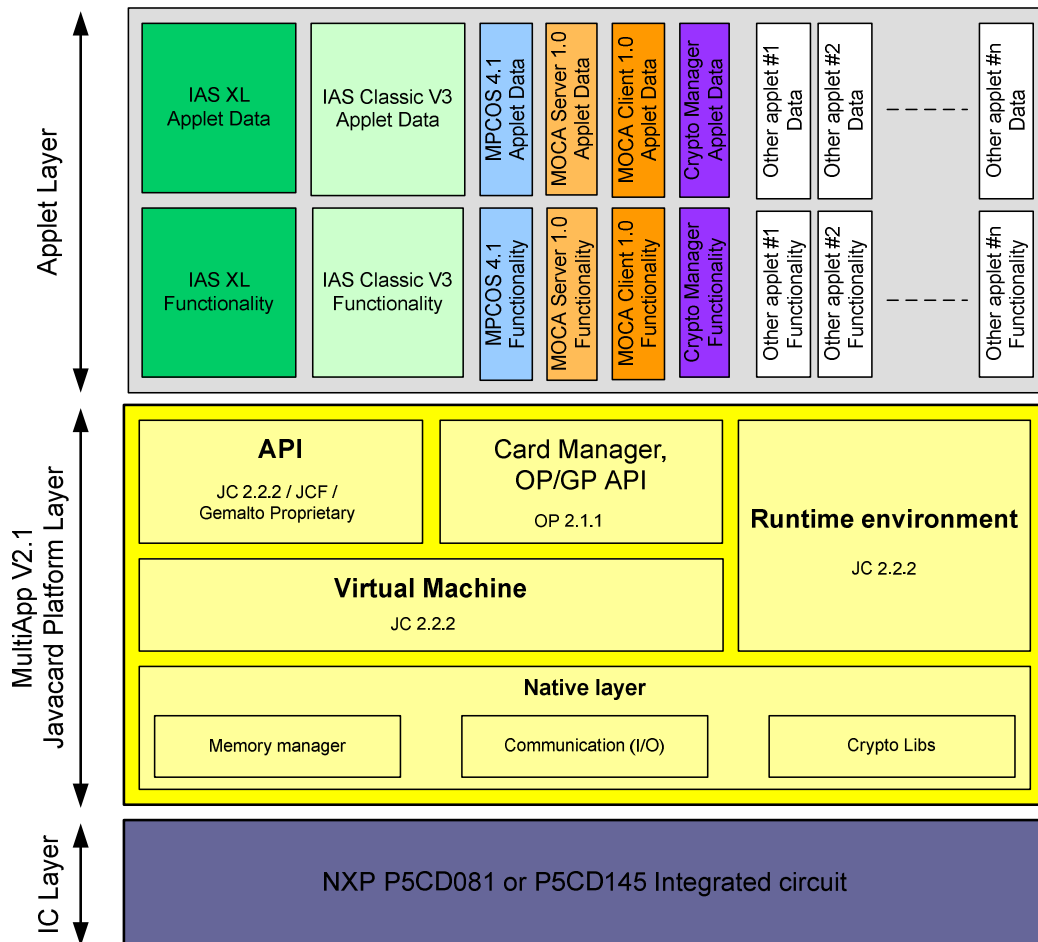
Applet Layer

IAS XL Applet Data

IAS Classic V3 Applet Data

MPCOS 4.1 Applet Data

MOCA Server 1.0 Applet Data

MOCA Client 1.0 Applet Data

Crypto Manager Applet Data

Other applet #1 Data

Other applet #2 Data

Other applet #n Data

IAS XL Functionality

IAS Classic V3 Functionality

MPCOS 4.1 Functionality

MOCA Server 1.0 Functionality

MOCA Client 1.0 Functionality

Crypto Manager Functionality

Other applet #1 Functionality

Other applet #2 Functionality

Other applet #n Functionality

MultiApp V2.1 Javacard Platform Layer

API
JC 2.2.2 / JCF / Gemalto Proprietary

Card Manager, OP/GP API
OP 2.1.1

Runtime environment
JC 2.2.2

Virtual Machine
JC 2.2.2

Native layer

Memory manager

Communication (I/O)

Crypto Libs

IC Layer

NXP P5CD081 or P5CD145 Integrated circuit